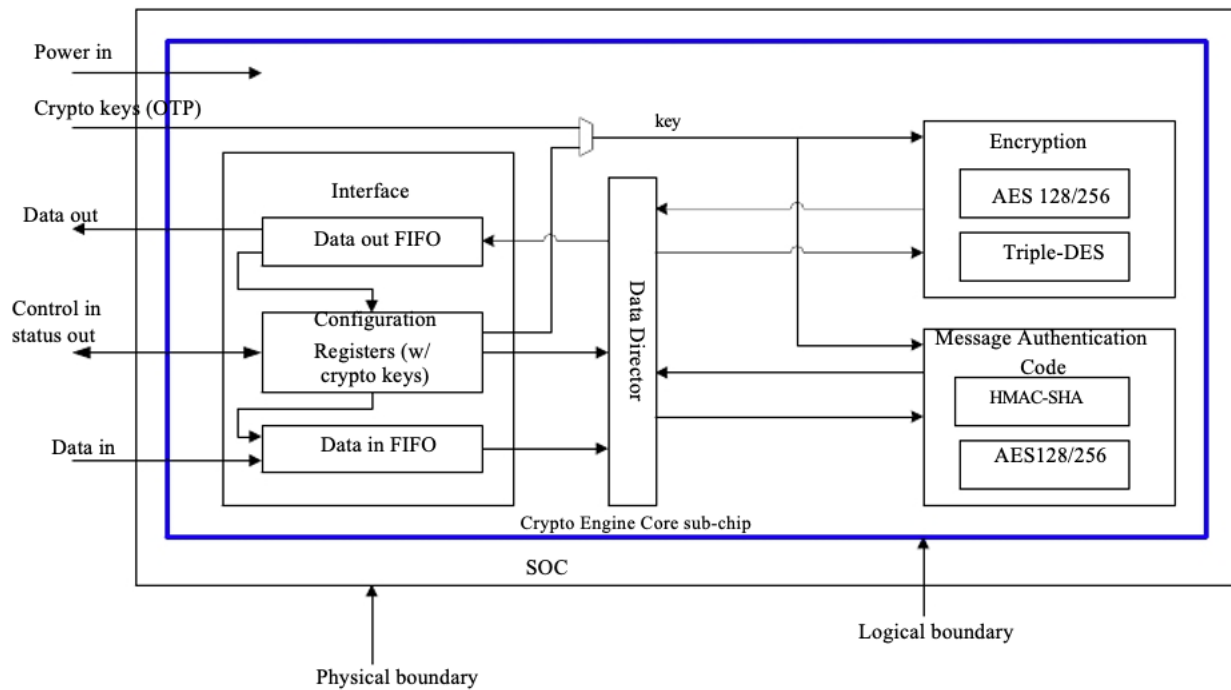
Power in

Crypto keys (OTP)

key

Encryption

AES 128/256

Triple-DES

Interface

Data out

Data out FIFO

Control in status out

Configuration Registers (w/ crypto keys)

Data Director

Message Authentication Code

HMAC-SHA

AES128/256

Data in

Data in FIFO

Crypto Engine Core sub-chip

SOC

Logical boundary

Physical boundary